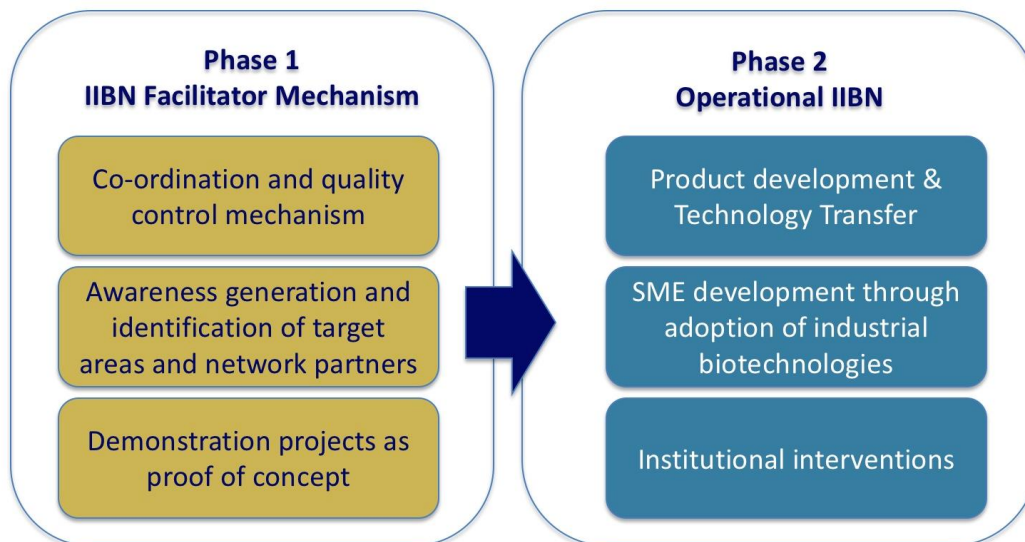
Phase 1
IIBN Facilitator Mechanism

Co-ordination and quality control mechanism

Awareness generation and identification of target areas and network partners

Demonstration projects as proof of concept

Phase 2
Operational IIBN

Product development & Technology Transfer

SME development through adoption of industrial biotechnologies

Institutional interventions